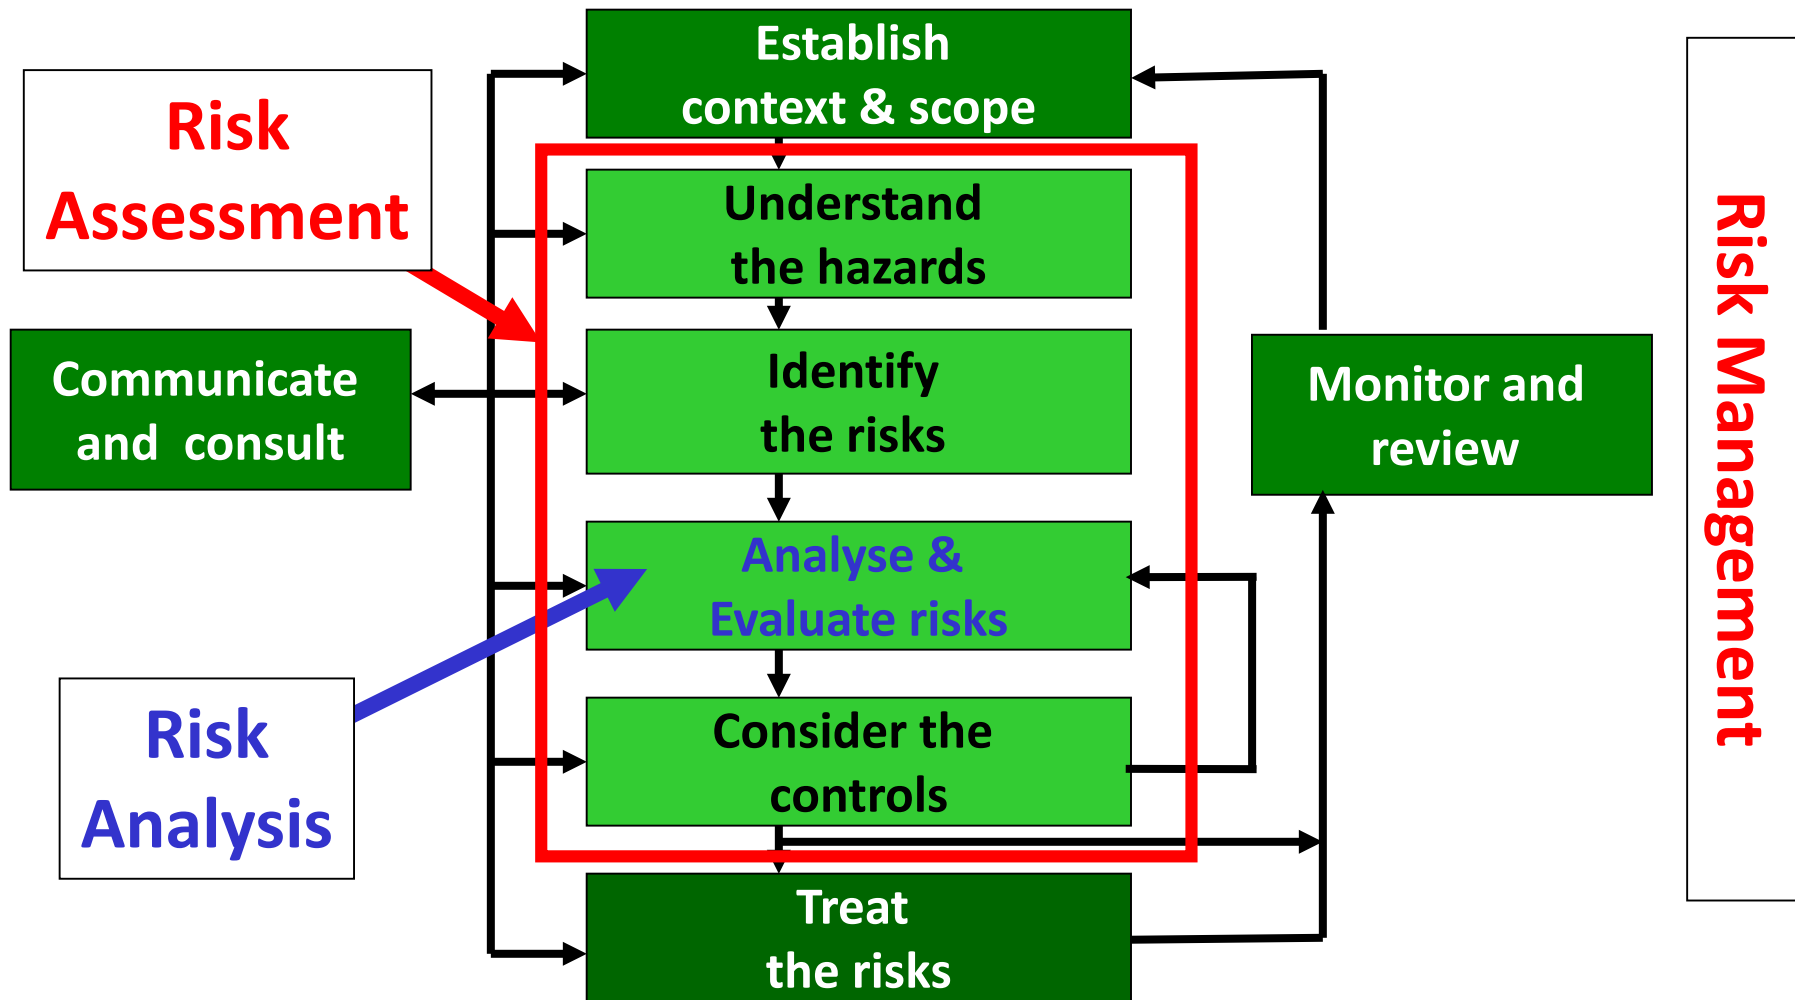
Risk Assessment

Establish context & scope

Understand the hazards

Communicate and consult

Identify the risks

Monitor and review

Analyse & Evaluate risks

Risk Analysis

Consider the controls

Treat the risks

Risk Management